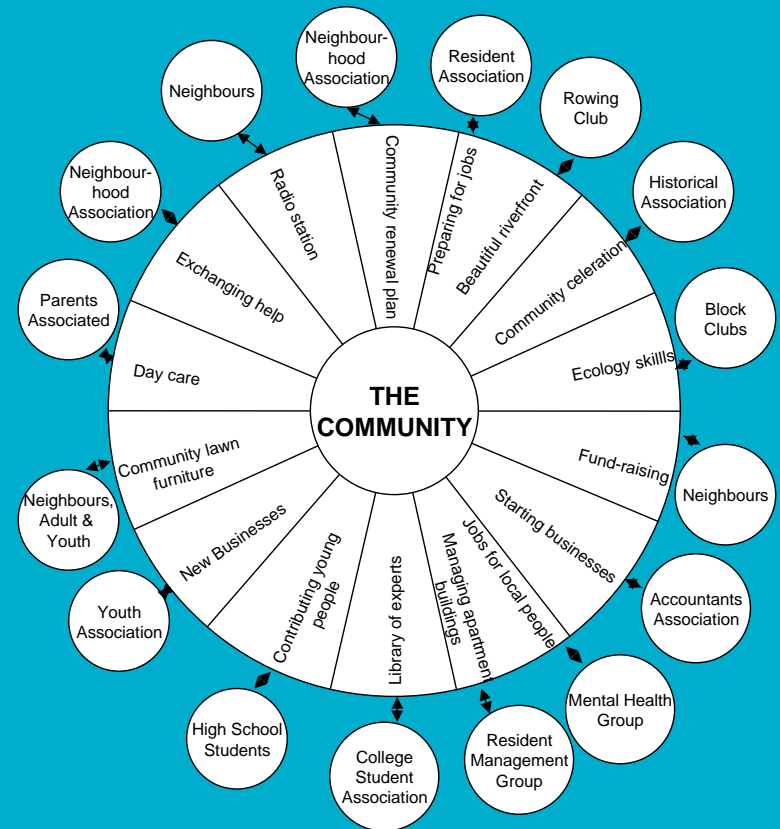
THE COMMUNITY

Radio station
Community renewal plan
Preparing for jobs
Beautiful riverfront
Community celeration
Ecology skills
Fund-raising
Starting businesses
Jobs for local people
Managing apartment buildings
Library of experts
Contributing young people
New Businesses
Community lawn furniture
Day care
Exchanging help

Neighbours
Neighbour-hood Association
Resident Association
Rowing Club
Historical Association
Block Clubs
Neighbours
Accountants Association
Mental Health Group
Resident Management Group
College Student Association
High School Students
Youth Association
Neighbours, Adult & Youth
Parents Associated
Neighbour-hood Association